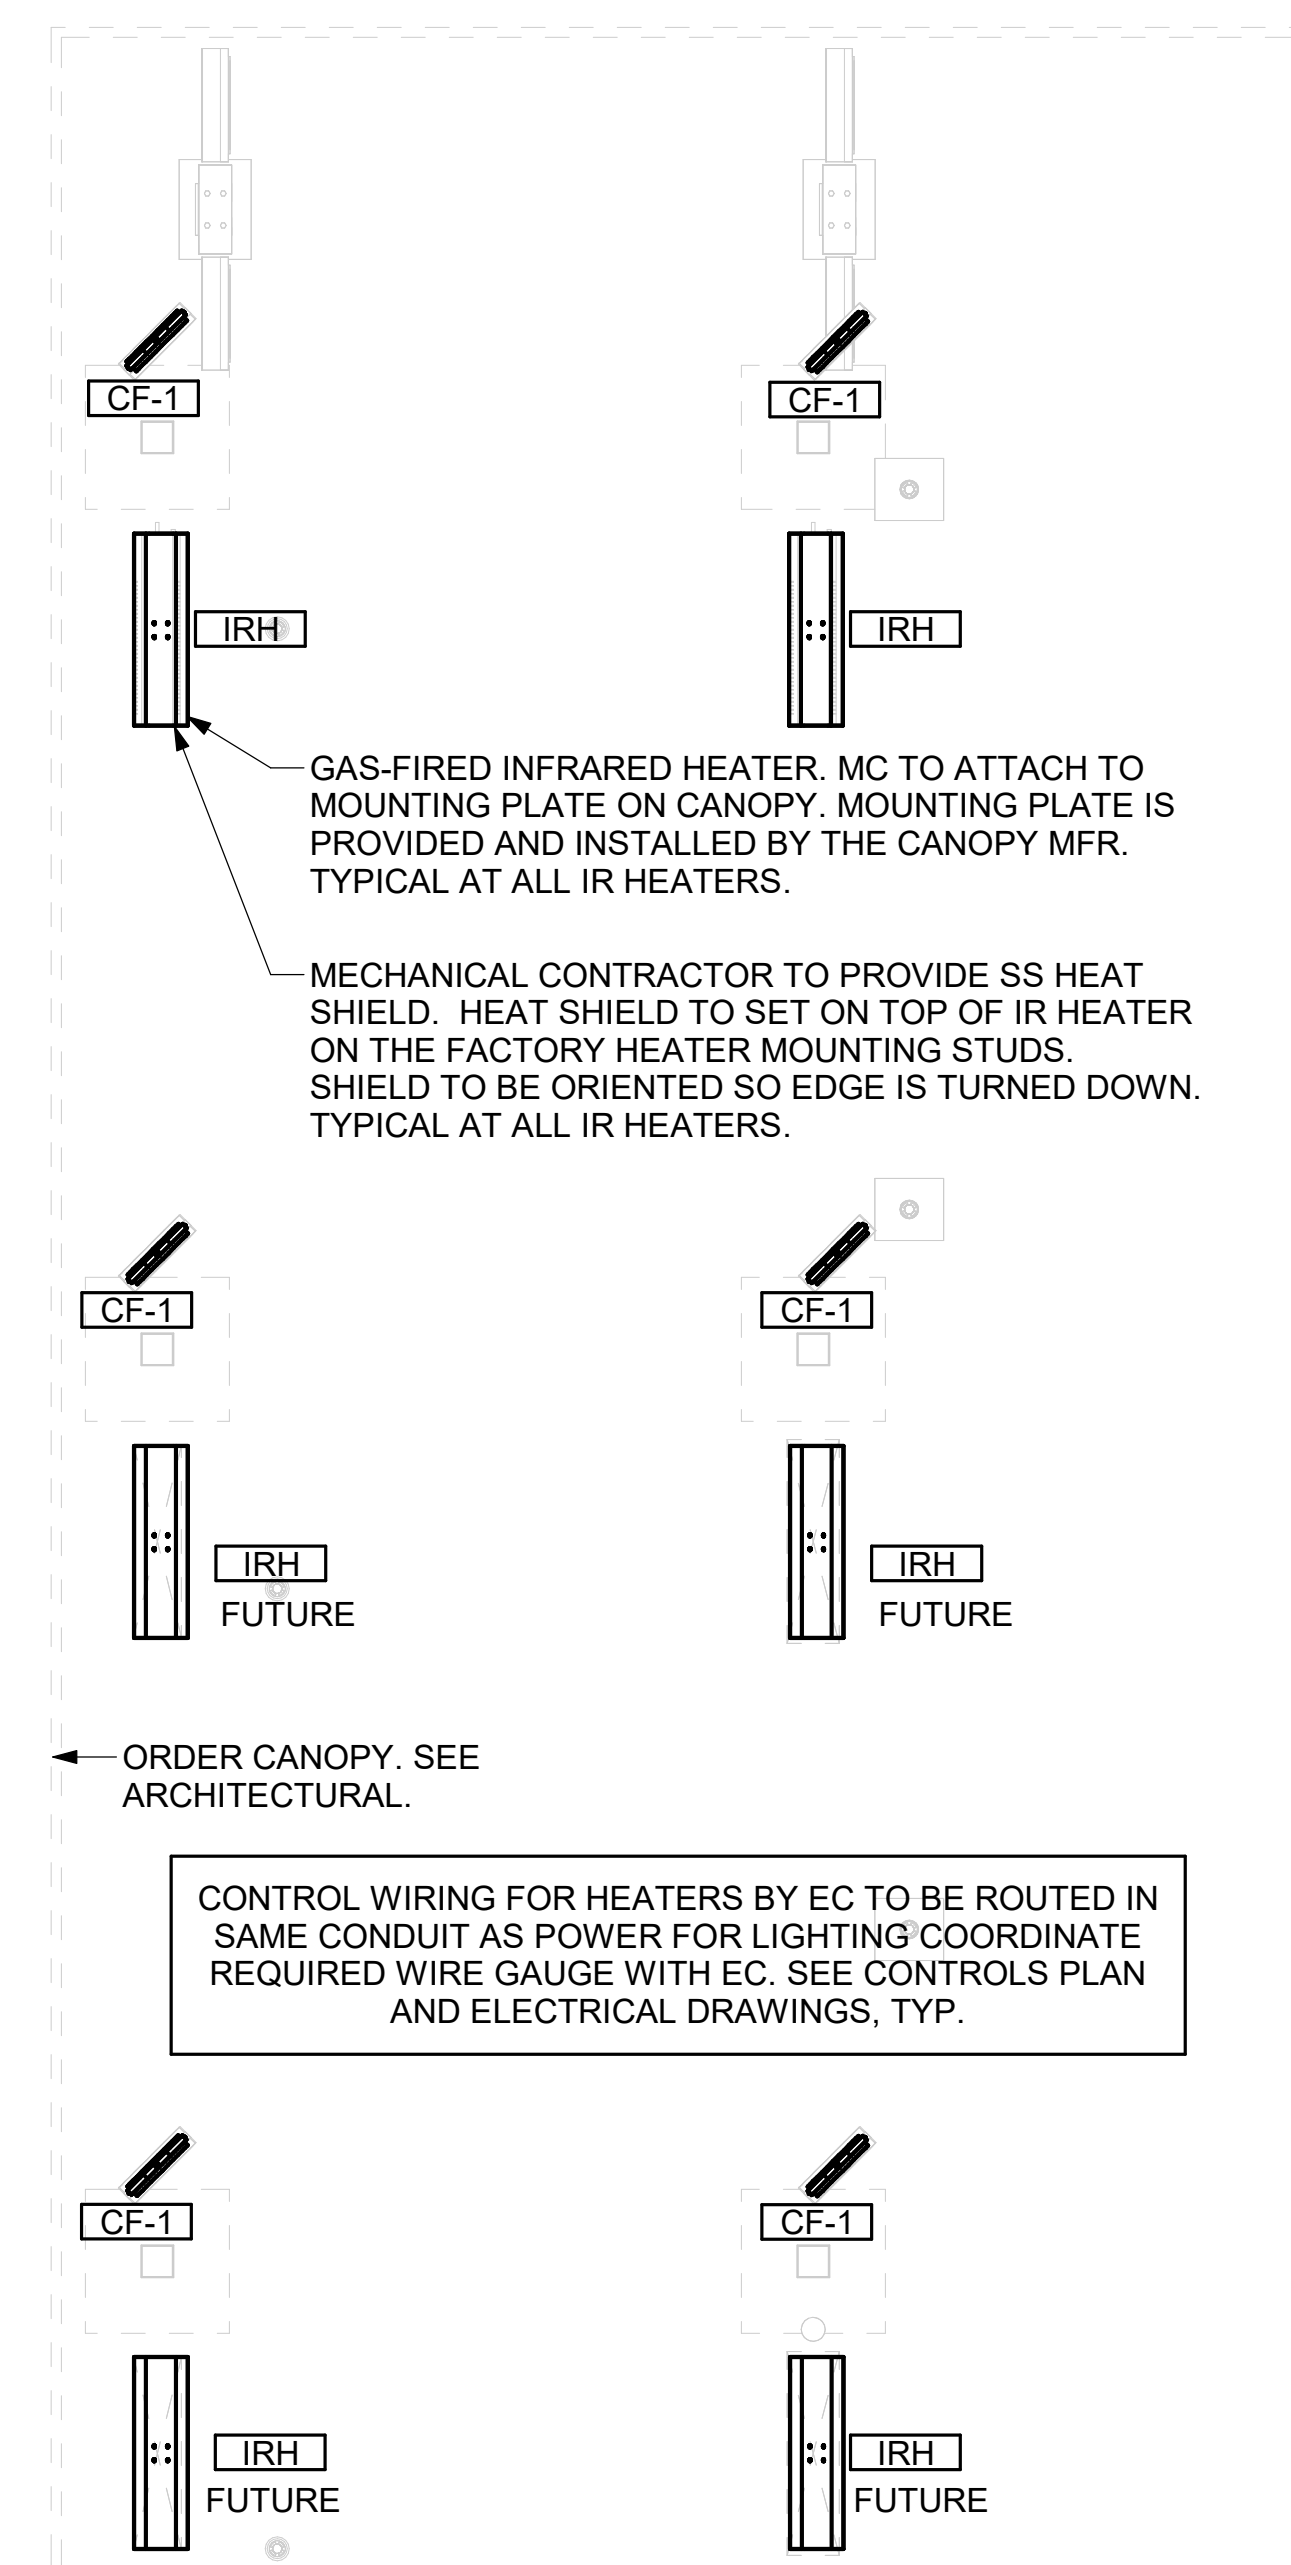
CF-1

CF-1

IRH

IRH

GAS-FIRED INFRARED HEATER. MC TO ATTACH TO MOUNTING PLATE ON CANOPY. MOUNTING PLATE IS PROVIDED AND INSTALLED BY THE CANOPY MFR. TYPICAL AT ALL IR HEATERS.

MECHANICAL CONTRACTOR TO PROVIDE SS HEAT SHIELD. HEAT SHIELD TO SET ON TOP OF IR HEATER ON THE FACTORY HEATER MOUNTING STUDS. SHIELD TO BE ORIENTED SO EDGE IS TURNED DOWN. TYPICAL AT ALL IR HEATERS.

CF-1

CF-1

IRH
FUTURE

IRH
FUTURE

ORDER CANOPY. SEE ARCHITECTURAL.

CONTROL WIRING FOR HEATERS BY EC TO BE ROUTED IN SAME CONDUIT AS POWER FOR LIGHTING COORDINATE REQUIRED WIRE GAUGE WITH EC. SEE CONTROLS PLAN AND ELECTRICAL DRAWINGS, TYP.

CF-1

CF-1

IRH
FUTURE

IRH
FUTURE